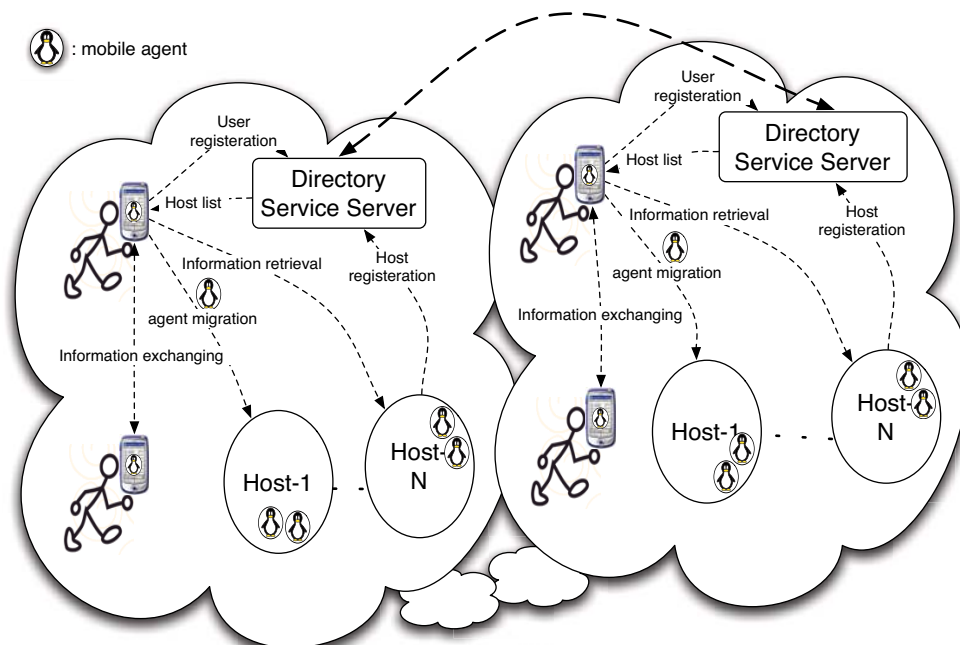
: mobile agent

User registeration

Directory Service Server

Host list

Host registeration

Information retrieval

agent migration

Information exchanging

Host-1

Host-N

User registeration

Directory Service Server

Host list

Host registeration

Information retrieval

agent migration

Information exchanging

Host-1

Host-N